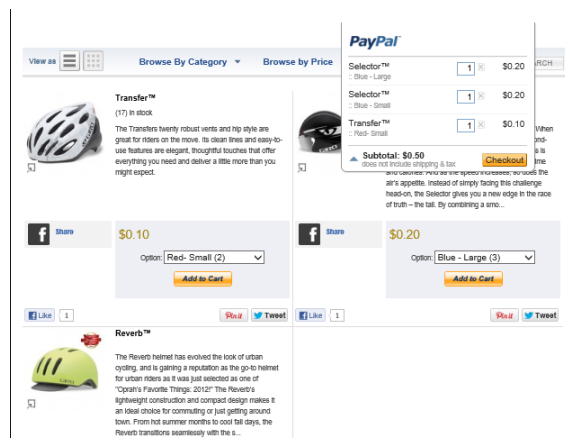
View as

Browse By Category

Browse by Price

ARCH

PayPal

Selector™
:: Blue - Large
1
$0.20

Selector™
:: Blue - Small
1
$0.20

Transfer™
:: Red- Small
1
$0.10

Subtotal: $0.50
does not include shipping & tax

Checkout

Transfer™

(17) In stock

The Transfers twenty robust vents and hip style are great for riders on the move. Its clean lines and easy-to-use features are elegant, thoughtful touches that offer everything you need and deliver a little more than you might expect.

When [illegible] fond- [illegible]'s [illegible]ime and calories. And as the speed increases, so does the air's appetite. Instead of simply facing this challenge head-on, the Selector gives you a new edge in the race of truth – the tail. By combining a smo...

Share

$0.10

Option: Red- Small (2)

Add to Cart

Share

$0.20

Option: Blue - Large (3)

Add to Cart

Like 1

Pin it

Tweet

Like 0

Pin it

Tweet

Reverb™

The Reverb helmet has evolved the look of urban cycling, and is gaining a reputation as the go-to helmet for urban riders as it was just selected as one of "Oprah's Favorite Things: 2012!" The Reverb's lightweight construction and compact design makes it an ideal choice for commuting or just getting around town. From hot summer months to cool fall days, the Reverb transitions seamlessly with the s...